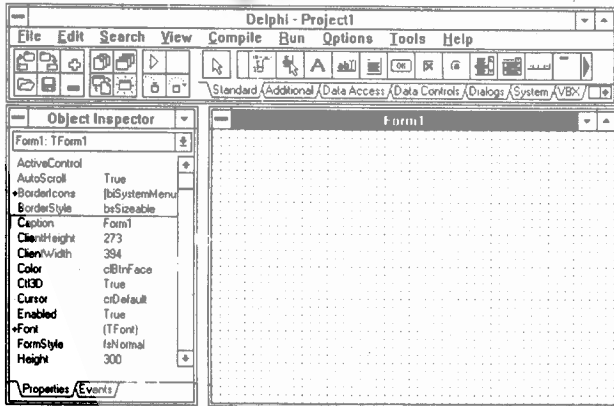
Delphi - Project1

File Edit Search View Compile Run Options Tools Help

Standard Additional Data Access Data Controls Dialogs System VBX

Object Inspector

Form1: TForm1

| | |
|---|---|
| ActiveControl | |
| AutoScroll | True |
| +BorderIcons | [biSystemMenu |
| BorderStyle | bsSizeable |
| Caption | Form1 |
| ClientHeight | 273 |
| ClientWidth | 394 |
| Color | clBtnFace |
| Ctl3D | True |
| Cursor | crDefault |
| Enabled | True |
| +Font | (TFont) |
| FormStyle | fsNormal |
| Height | 300 |

Properties Events

Form1